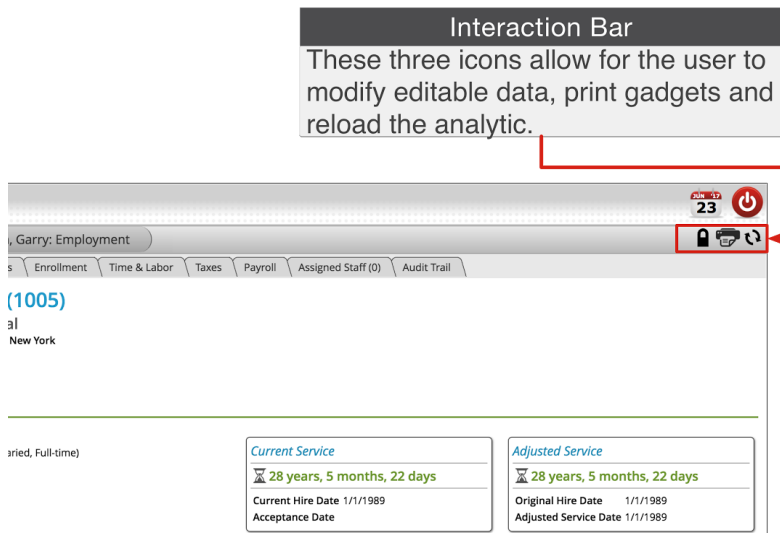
Interaction Bar

These three icons allow for the user to modify editable data, print gadgets and reload the analytic.

JUN '17
23

, Garry: Employment

s Enrollment Time & Labor Taxes Payroll Assigned Staff (0) Audit Trail

(1005)
al
New York

aried, Full-time)

Current Service
28 years, 5 months, 22 days
Current Hire Date 1/1/1989
Acceptance Date

Adjusted Service
28 years, 5 months, 22 days
Original Hire Date 1/1/1989
Adjusted Service Date 1/1/1989